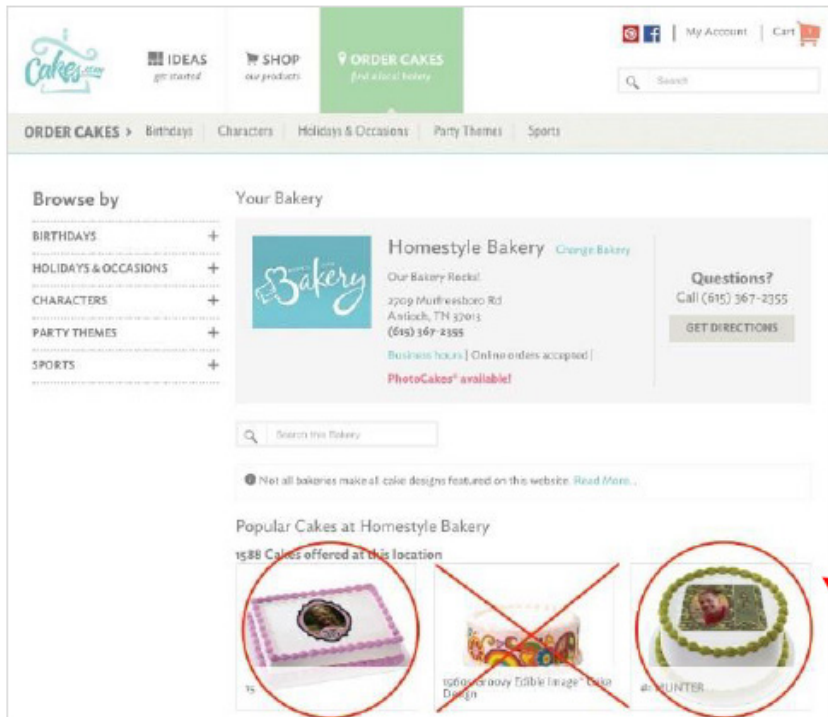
Cakes.com

IDEAS
get started

SHOP
our products

ORDER CAKES
find a local bakery

My Account | Cart

Search

ORDER CAKES > Birthdays | Characters | Holidays & Occasions | Party Themes | Sports

Browse by

BIRTHDAYS +
HOLIDAYS & OCCASIONS +
CHARACTERS +
PARTY THEMES +
SPORTS +

Your Bakery

Bakery

Homestyle Bakery Change Bakery

Our Bakery Rocks!

2709 Murfreesboro Rd
Antioch, TN 37013
(615) 367-2355

Business hours | Online orders accepted |

PhotoCakes® available!

Questions?
Call (615) 367-2355

GET DIRECTIONS

Search this Bakery

Not all bakeries make all cake designs featured on this website. Read More...

Popular Cakes at Homestyle Bakery

1588 Cakes offered at this location

15

1960s Groovy Edible Image® Cake Design

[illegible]UNTER